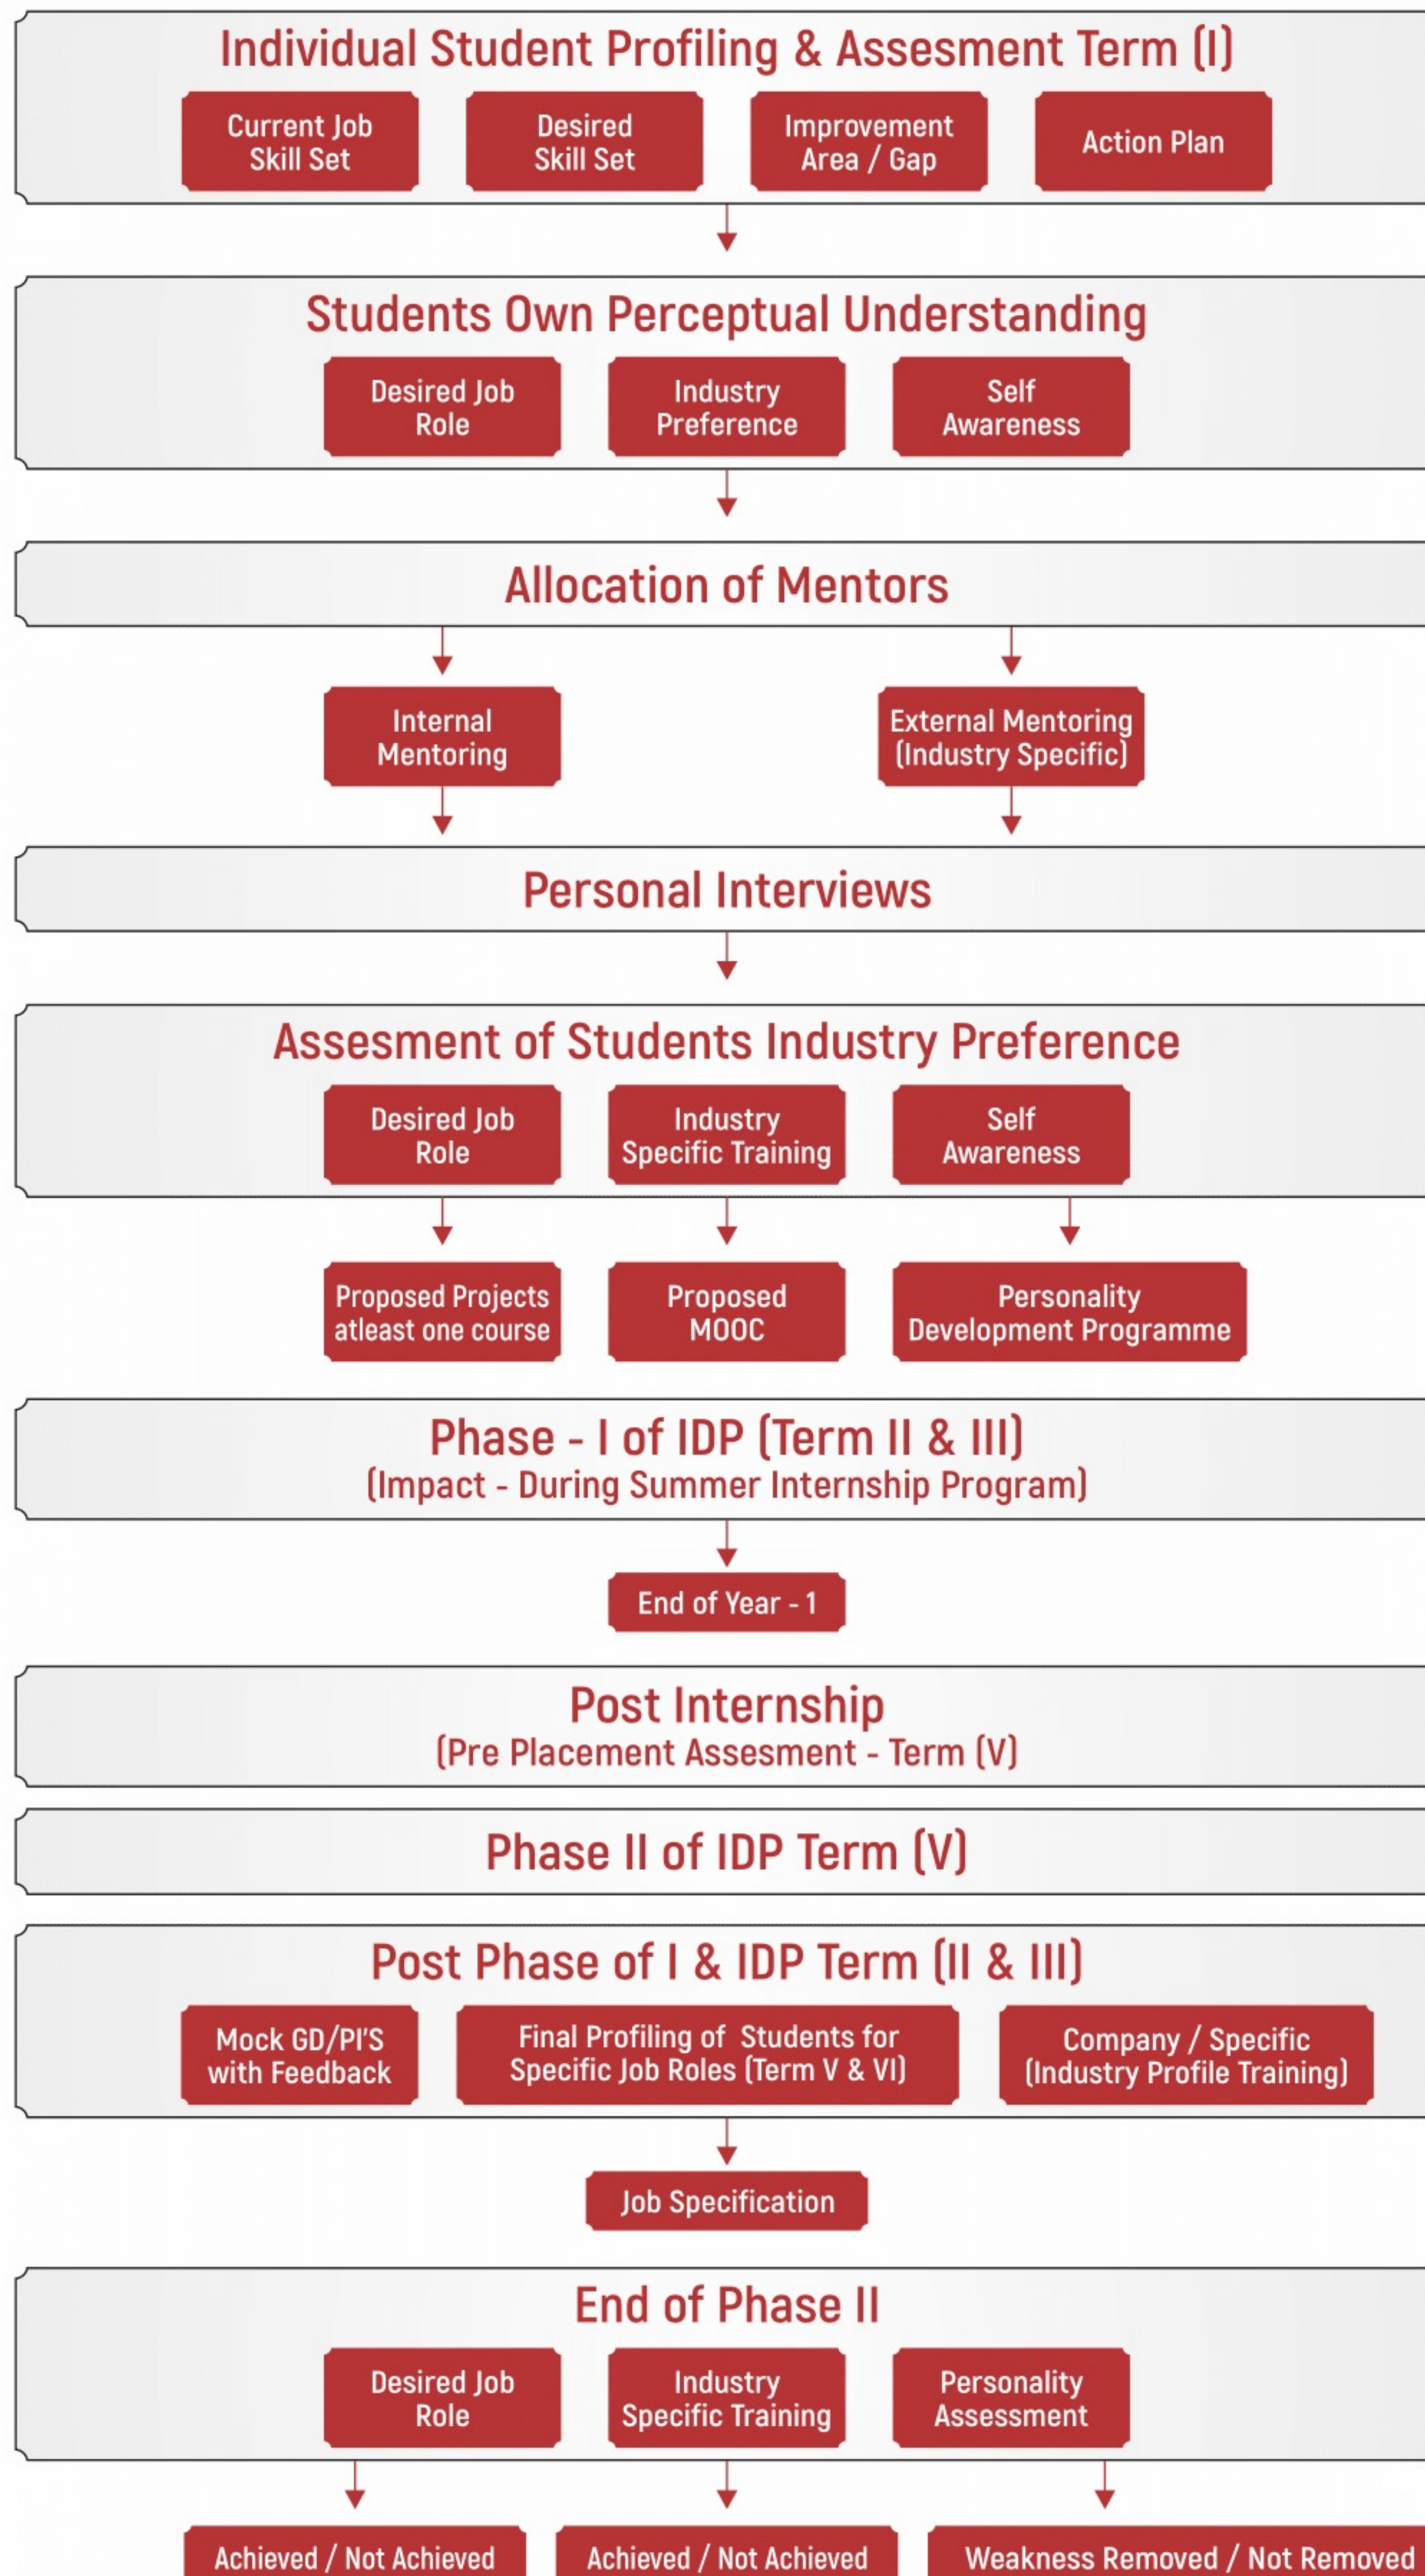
Individual Student Profiling & Assesment Term (I)

Current Job Skill Set

Desired Skill Set

Improvement Area / Gap

Action Plan

Students Own Perceptual Understanding

Desired Job Role

Industry Preference

Self Awareness

Allocation of Mentors

Internal Mentoring

External Mentoring (Industry Specific)

Personal Interviews

Assesment of Students Industry Preference

Desired Job Role

Industry Specific Training

Self Awareness

Proposed Projects atleast one course

Proposed MOOC

Personality Development Programme

Phase - I of IDP (Term II & III)
(Impact - During Summer Internship Program)

End of Year - 1

Post Internship
(Pre Placement Assesment - Term (V)

Phase II of IDP Term (V)

Post Phase of I & IDP Term (II & III)

Mock GD/PI'S with Feedback

Final Profiling of Students for Specific Job Roles (Term V & VI)

Company / Specific (Industry Profile Training)

Job Specification

End of Phase II

Desired Job Role

Industry Specific Training

Personality Assessment

Achieved / Not Achieved

Achieved / Not Achieved

Weakness Removed / Not Removed